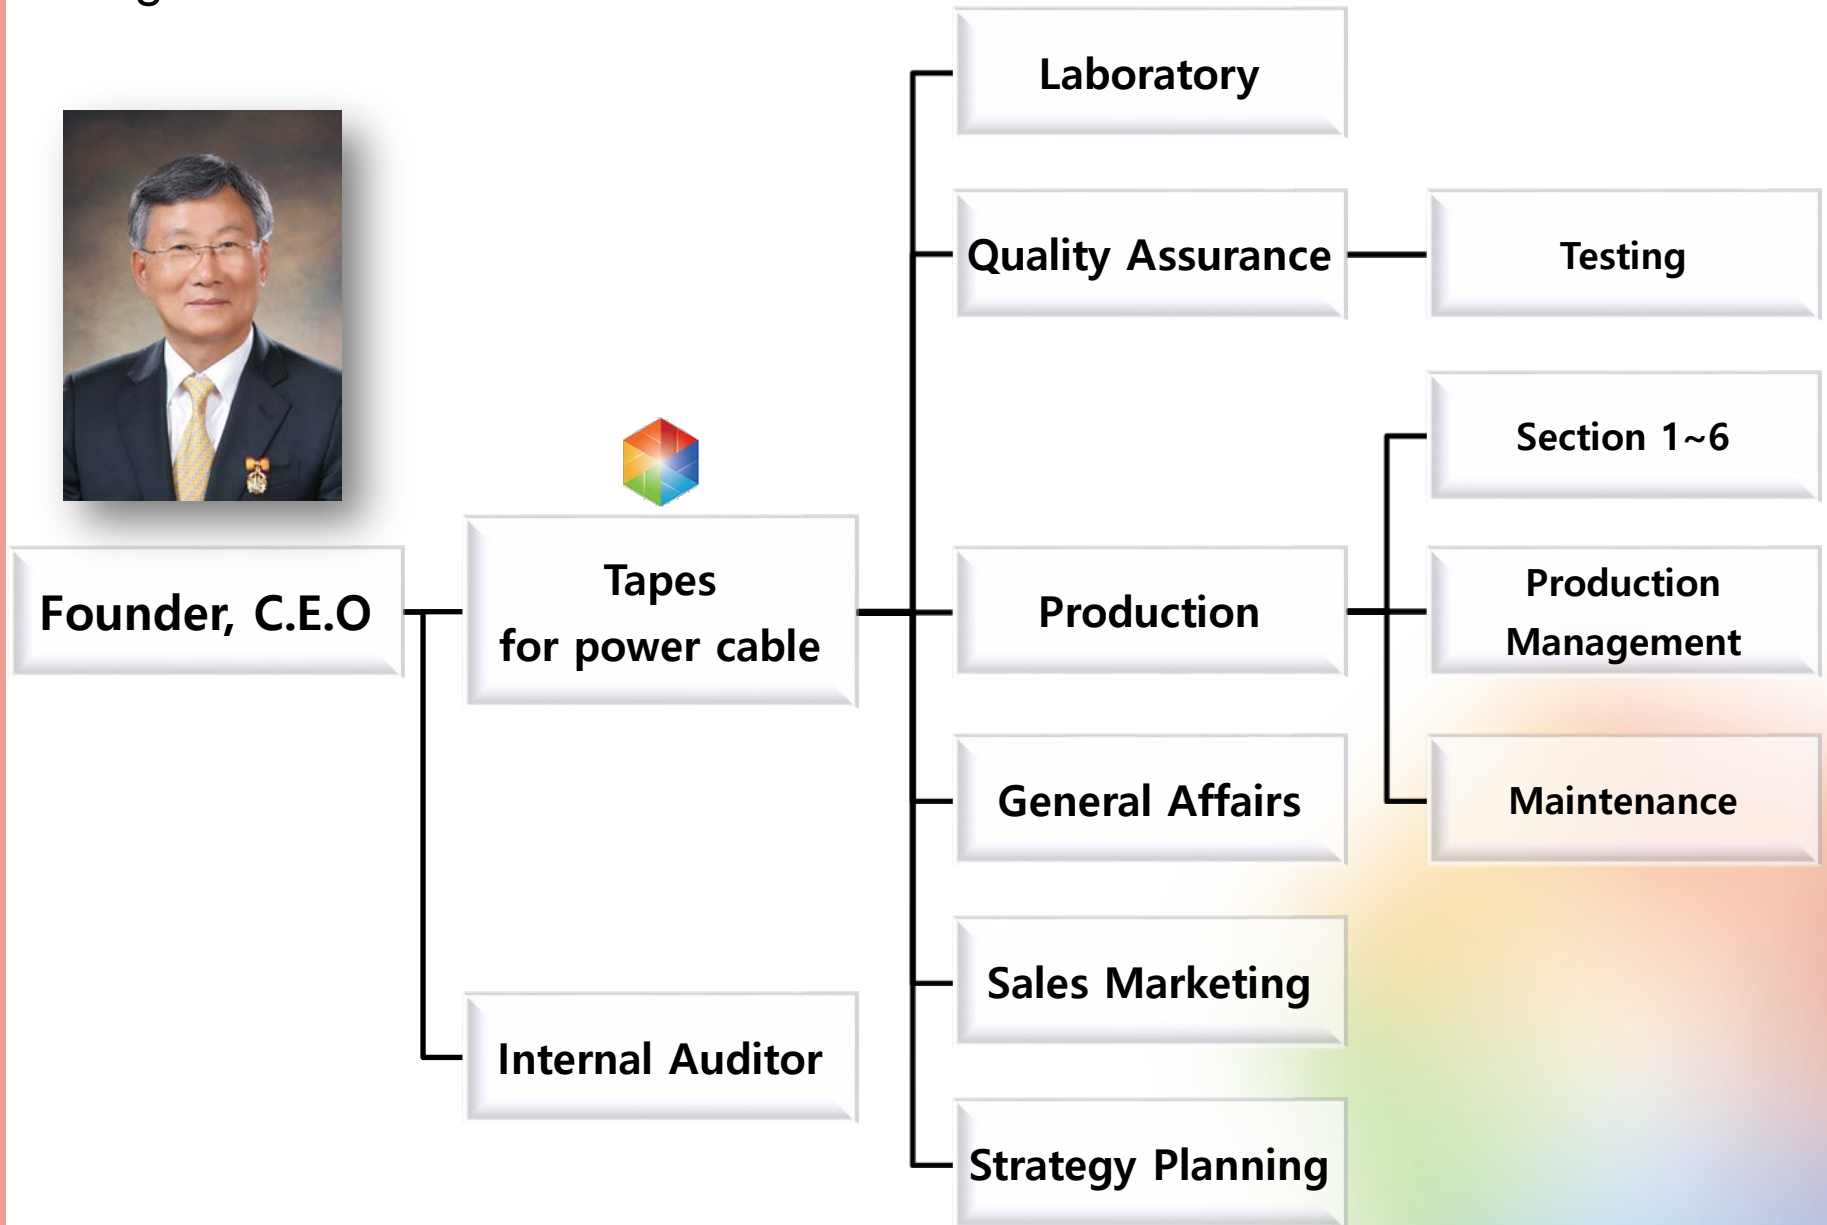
Founder, C.E.O

Tapes
for power cable

Internal Auditor

Laboratory

Quality Assurance

Testing

Section 1~6

Production

Production Management

Maintenance

General Affairs

Sales Marketing

Strategy Planning